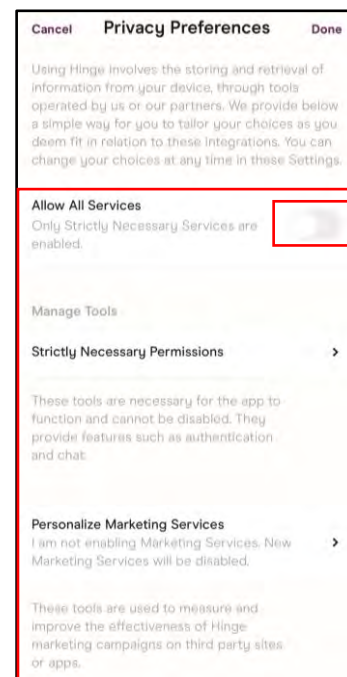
Cancel Privacy Preferences Done

Using Hinge involves the storing and retrieval of information from your device, through tools operated by us or our partners. We provide below a simple way for you to tailor your choices as you deem fit in relation to these integrations. You can change your choices at any time in these Settings.

Allow All Services
Only Strictly Necessary Services are enabled.

Manage Tools

Strictly Necessary Permissions >

These tools are necessary for the app to function and cannot be disabled. They provide features such as authentication and chat.

Personalize Marketing Services
I am not enabling Marketing Services. New Marketing Services will be disabled. >

These tools are used to measure and improve the effectiveness of Hinge marketing campaigns on third party sites or apps.